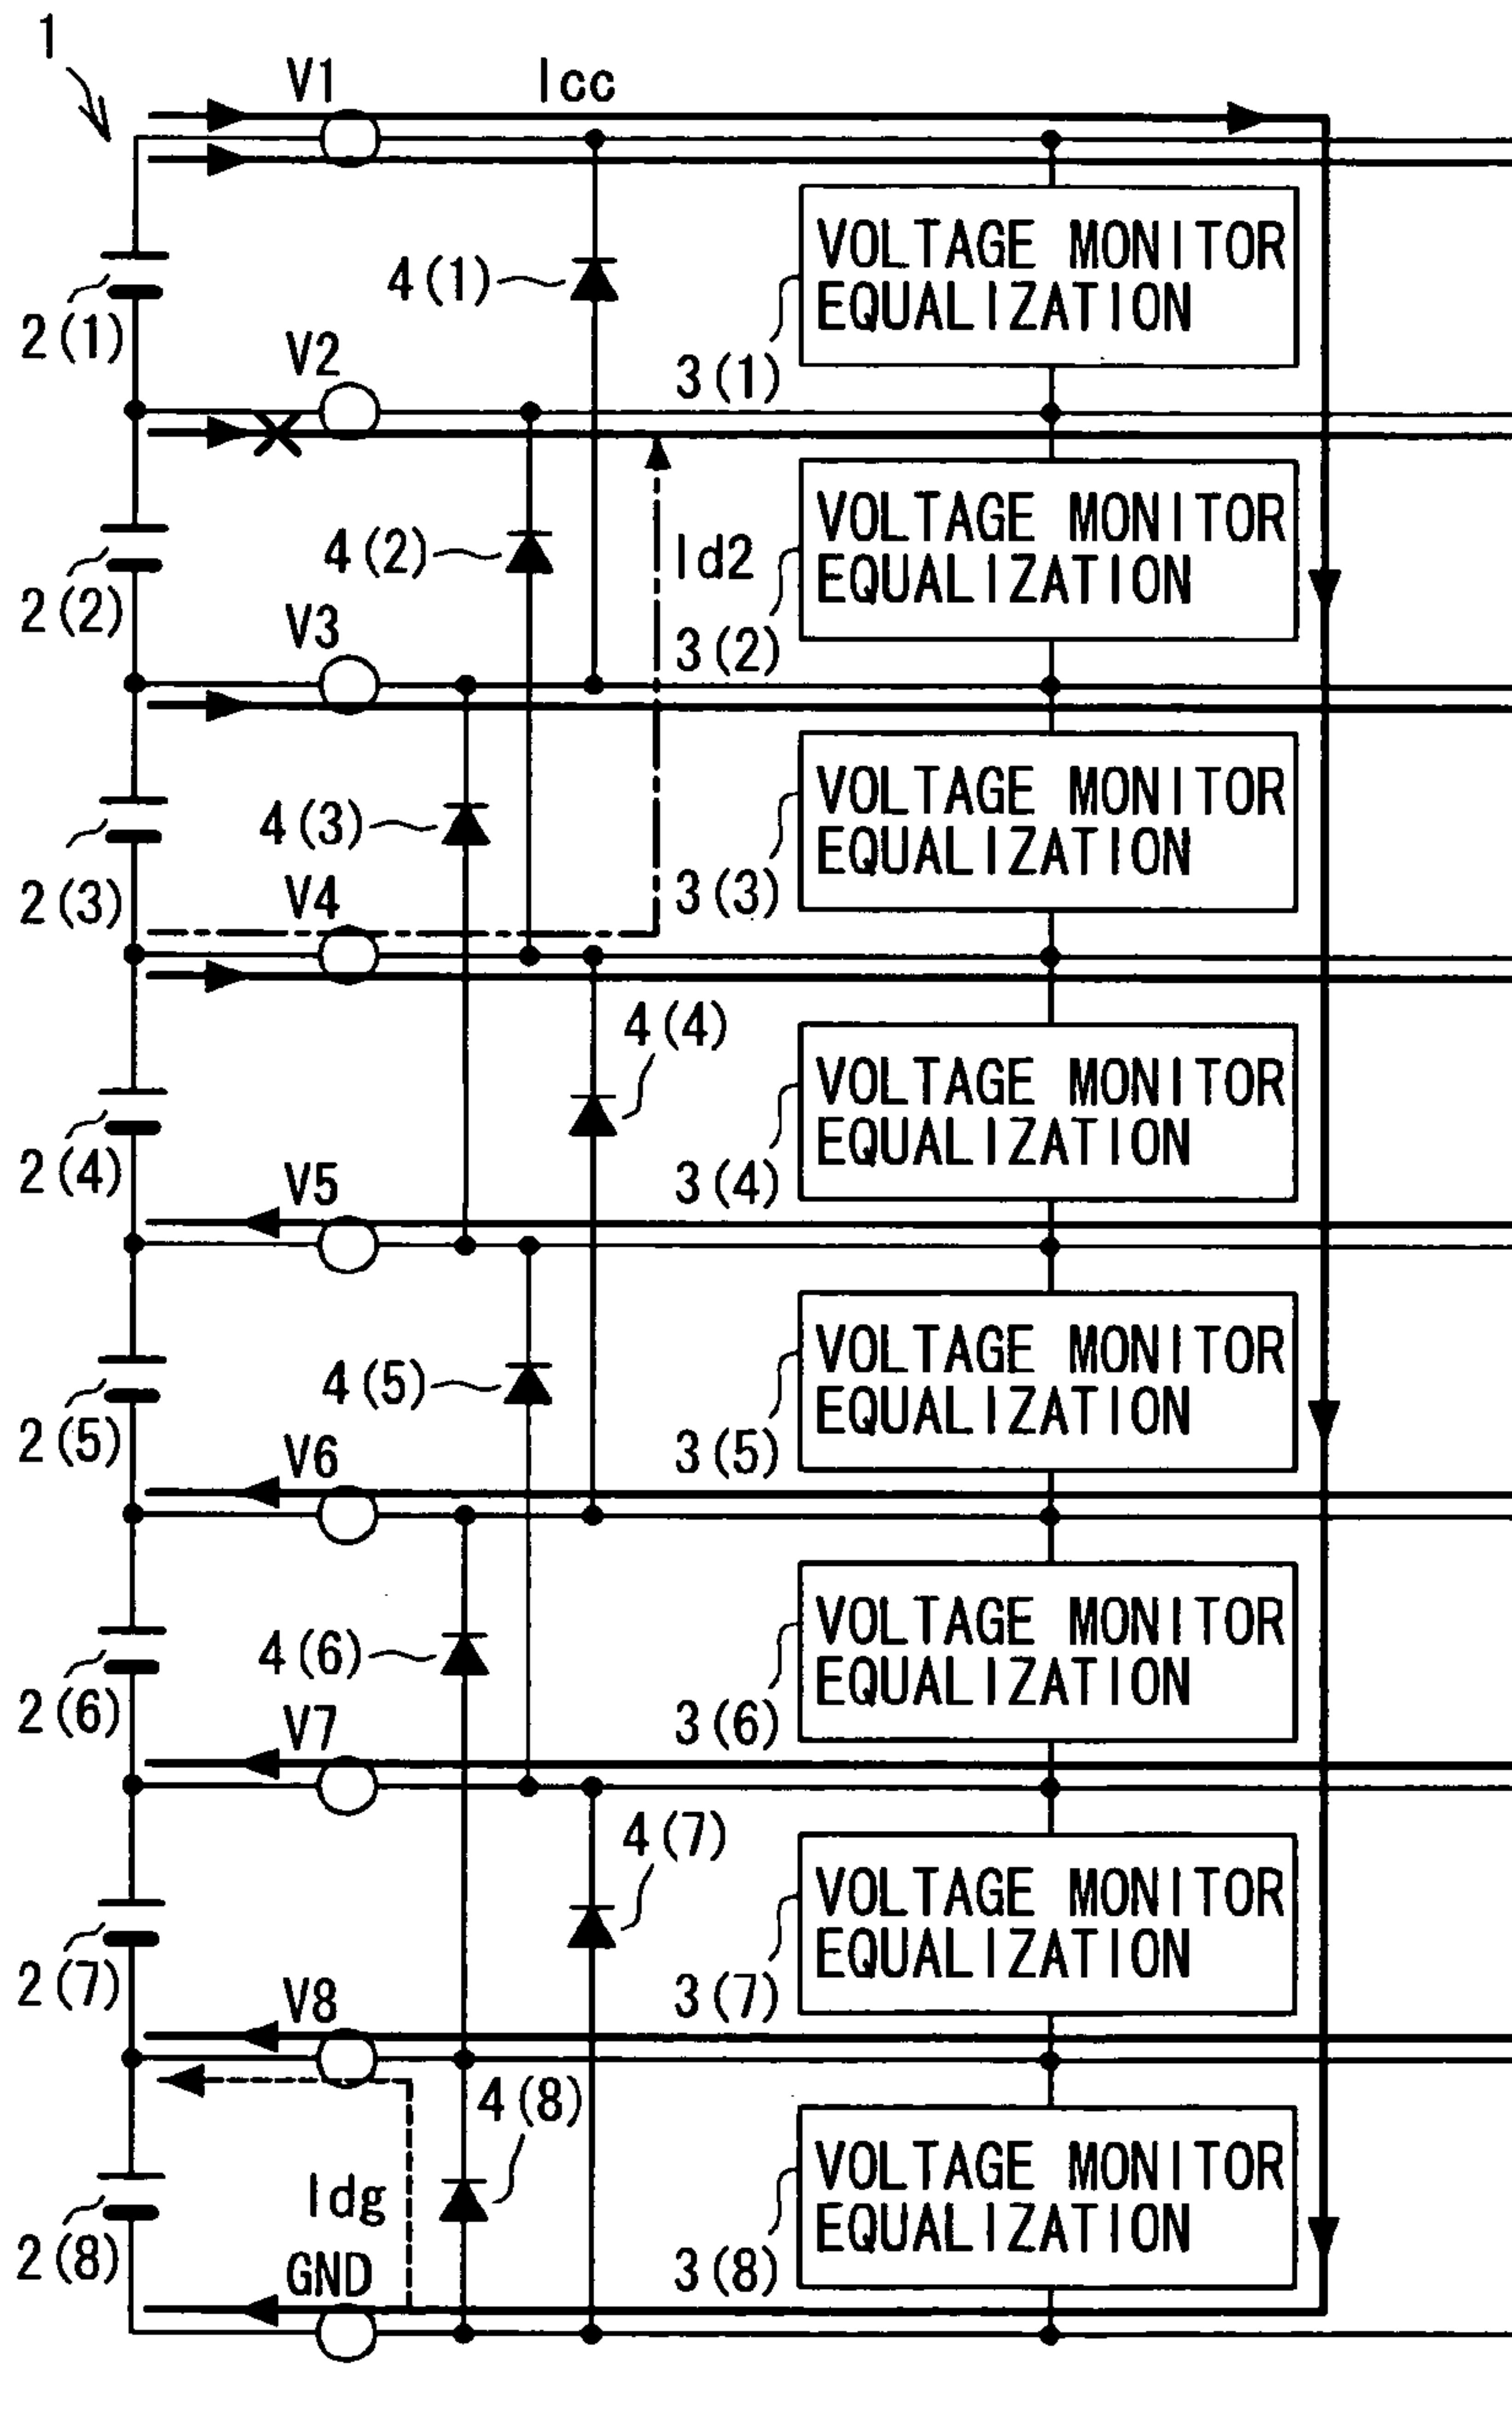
1

V1
Icc

VOLTAGE MONITOR
EQUALIZATION

4(1)
2(1)
3(1)
V2

VOLTAGE MONITOR
EQUALIZATION

4(2)
Id2
2(2)
3(2)
V3

VOLTAGE MONITOR
EQUALIZATION

4(3)
2(3)
3(3)
V4

4(4)

VOLTAGE MONITOR
EQUALIZATION

2(4)
3(4)
V5

VOLTAGE MONITOR
EQUALIZATION

4(5)
2(5)
3(5)
V6

VOLTAGE MONITOR
EQUALIZATION

4(6)
2(6)
3(6)
V7

4(7)

VOLTAGE MONITOR
EQUALIZATION

2(7)
3(7)
V8

4(8)

VOLTAGE MONITOR
EQUALIZATION

Idg
2(8)
GND
3(8)